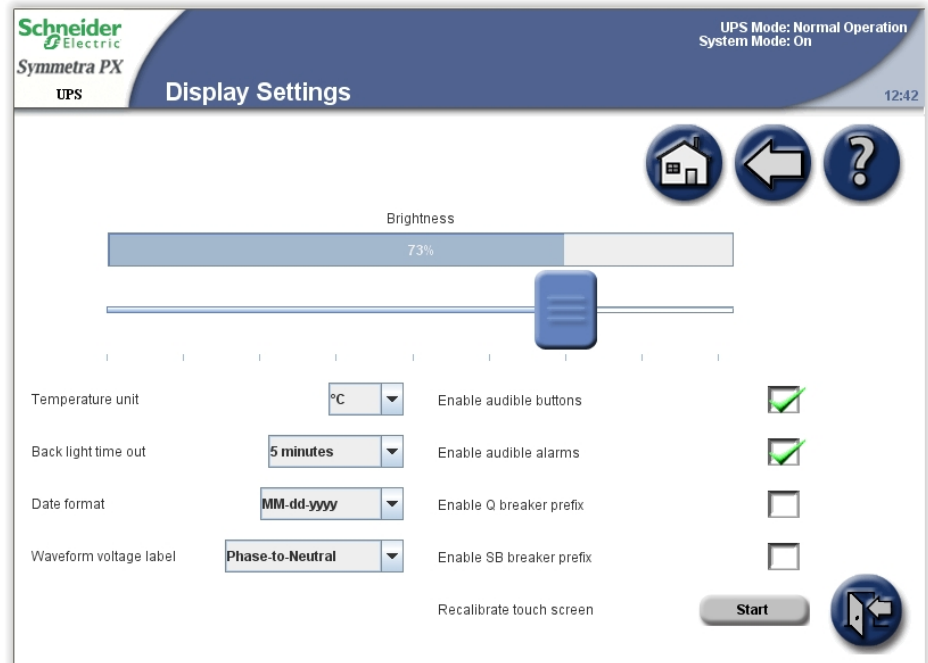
Schneider Electric
Symmetra PX
UPS
Display Settings
UPS Mode: Normal Operation
System Mode: On
12:42

Brightness
73%

Temperature unit
°C
Back light time out
5 minutes
Date format
MM-dd-yyyy
Waveform voltage label
Phase-to-Neutral

Enable audible buttons
Enable audible alarms
Enable Q breaker prefix
Enable SB breaker prefix
Recalibrate touch screen
Start